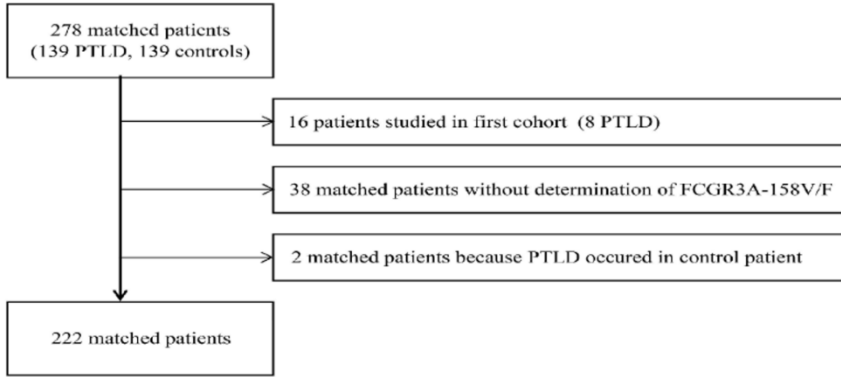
278 matched patients (139 PTLD, 139 controls)

16 patients studied in first cohort (8 PTLD)

38 matched patients without determination of FCGR3A-158V/F

2 matched patients because PTLD occured in control patient

222 matched patients